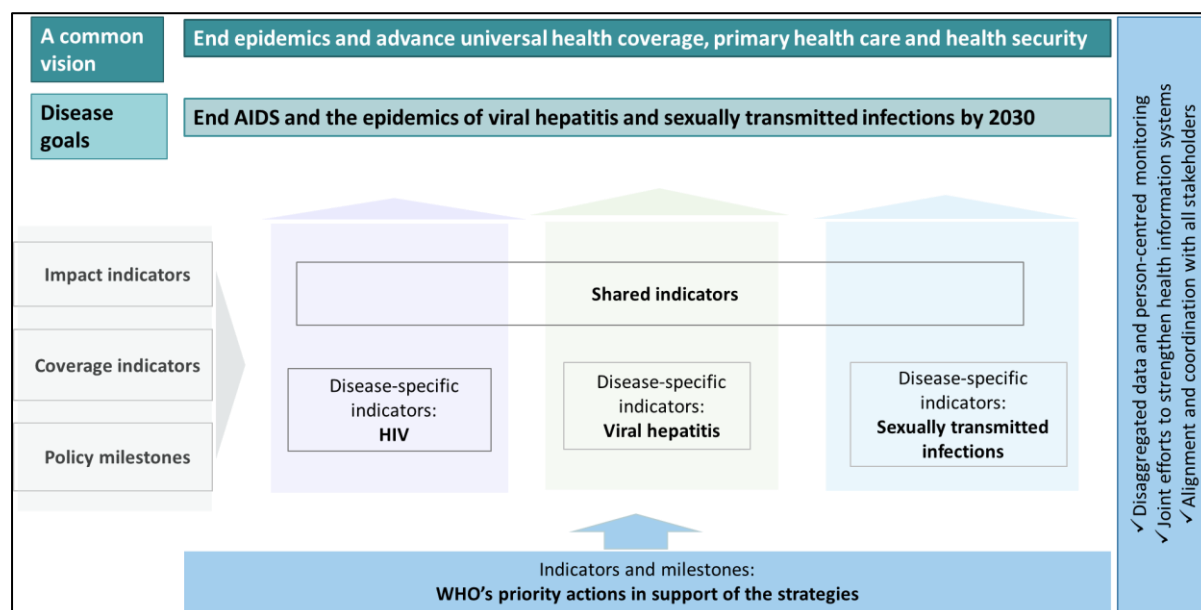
A common vision

End epidemics and advance universal health coverage, primary health care and health security

Disease goals

End AIDS and the epidemics of viral hepatitis and sexually transmitted infections by 2030

Impact indicators

Coverage indicators

Policy milestones

Shared indicators

Disease-specific indicators: HIV

Disease-specific indicators: Viral hepatitis

Disease-specific indicators: Sexually transmitted infections

Indicators and milestones:
WHO's priority actions in support of the strategies

✓Disaggregated data and person-centred monitoring
✓Joint efforts to strengthen health information systems
✓Alignment and coordination with all stakeholders